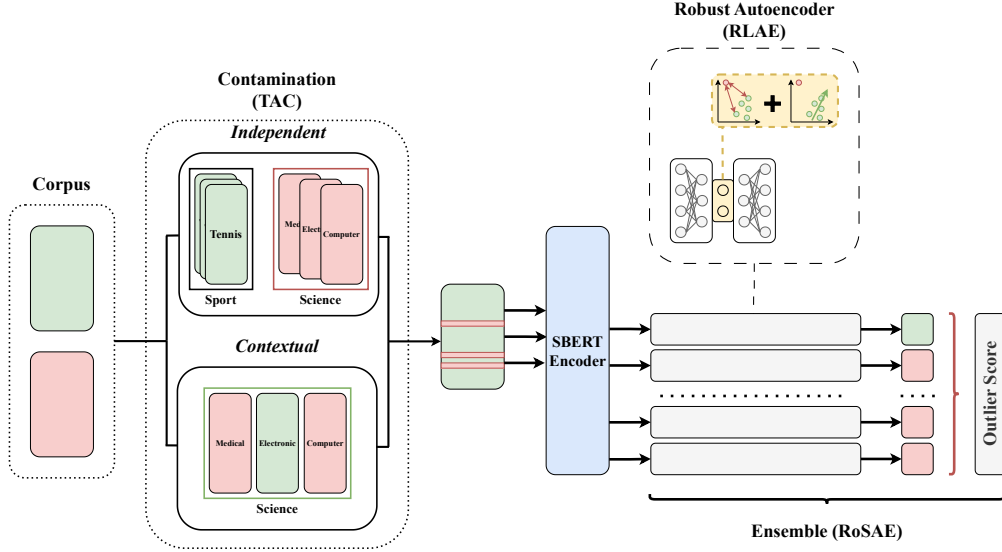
Robust Autoencoder
(RLAE)

Contamination
(TAC)

Independent

Corpus

Tennis

Medi

Elect

Computer

Sport

Science

Contextual

Medical

Electronic

Computer

Science

SBERT
Encoder

Outlier Score

Ensemble (RoSAE)